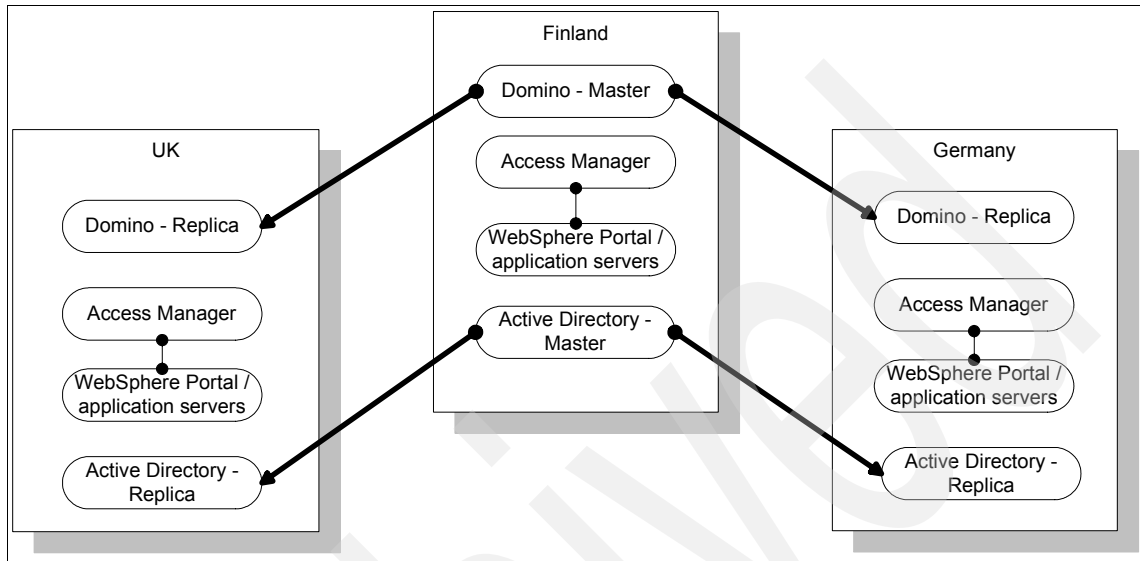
UK

Domino - Replica

Access Manager

WebSphere Portal / application servers

Active Directory - Replica

Finland

Domino - Master

Access Manager

WebSphere Portal / application servers

Active Directory - Master

Germany

Domino - Replica

Access Manager

WebSphere Portal / application servers

Active Directory - Replica